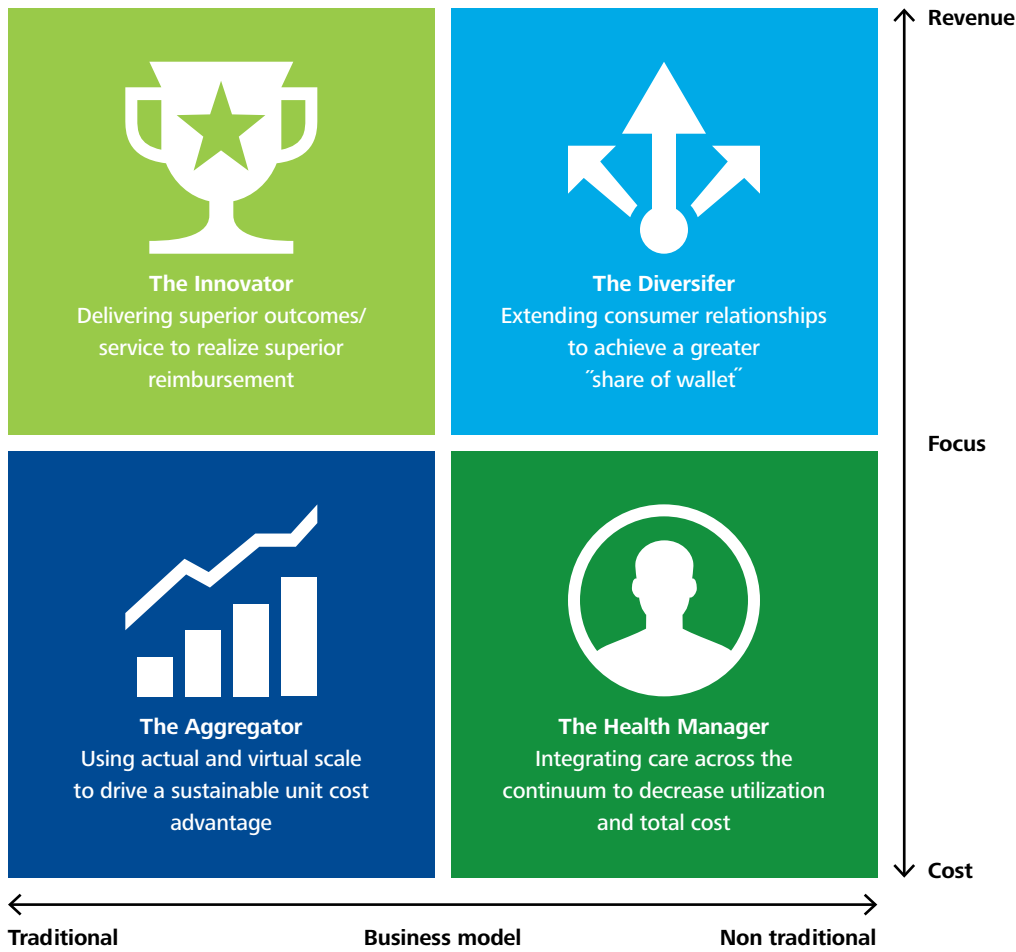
The Innovator
Delivering superior outcomes/ service to realize superior reimbursement

The Diversifer
Extending consumer relationships to achieve a greater ˝share of wallet˝

Revenue

Focus

Cost

The Aggregator
Using actual and virtual scale to drive a sustainable unit cost advantage

The Health Manager
Integrating care across the continuum to decrease utilization and total cost

Traditional

Business model

Non traditional